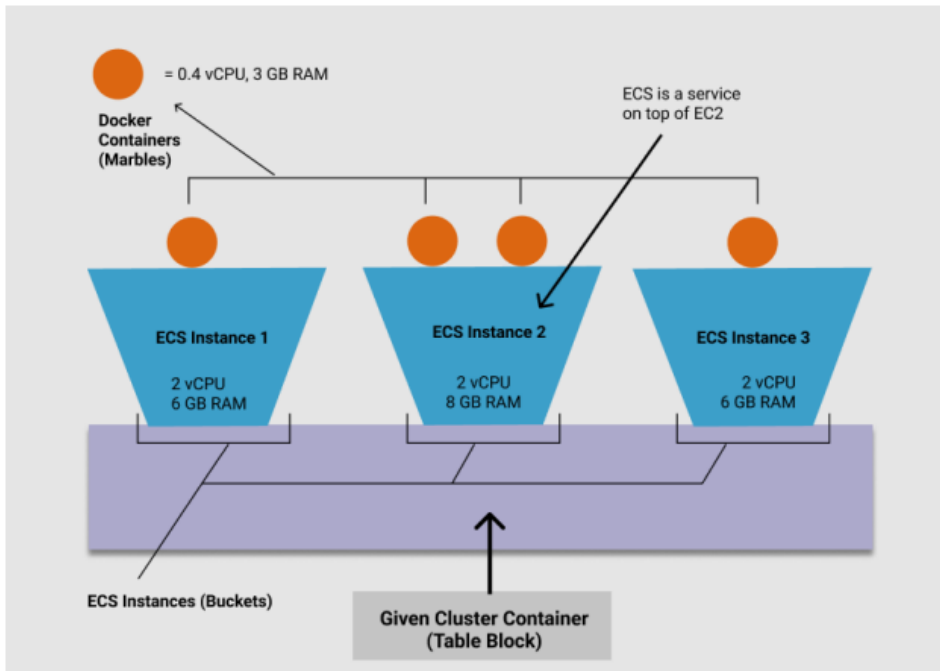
= 0.4 vCPU, 3 GB RAM

Docker Containers (Marbles)

ECS is a service on top of EC2

ECS Instance 1

2 vCPU
6 GB RAM

ECS Instance 2

2 vCPU
8 GB RAM

ECS Instance 3

2 vCPU
6 GB RAM

ECS Instances (Buckets)

Given Cluster Container (Table Block)